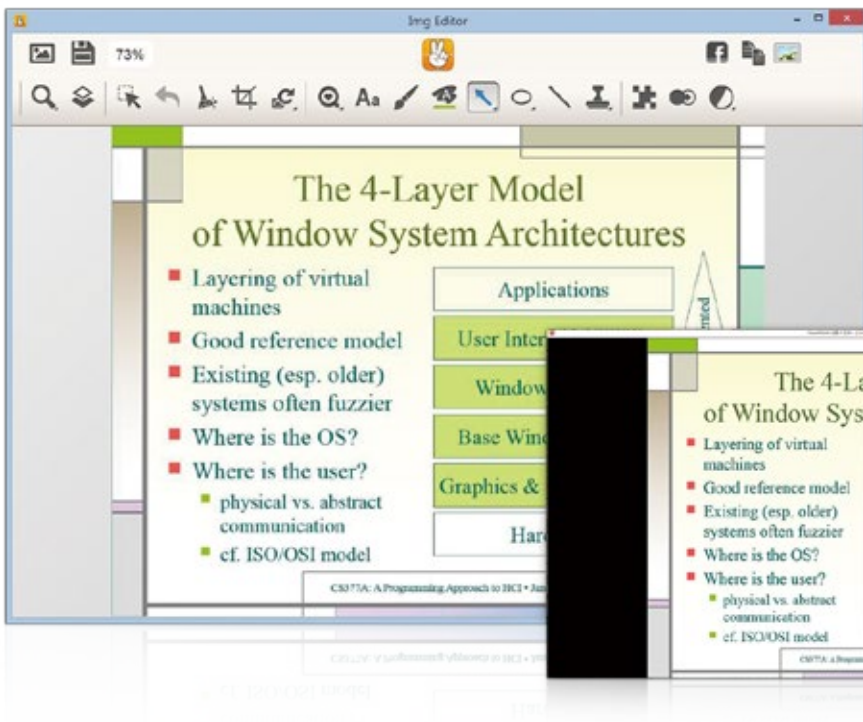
Img Editor

73%

The 4-Layer Model
of Window System Architectures

- Layering of virtual machines
- Good reference model
- Existing (esp. older) systems often fuzzier
- Where is the OS?
- Where is the user?
  - physical vs. abstract communication
  - cf. ISO/OSI model

Applications

User Inter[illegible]

Window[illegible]

Base Win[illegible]

Graphics & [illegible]

Har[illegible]

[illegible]ented

CS377A: A Programming Approach to HCI • Jan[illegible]

The 4-La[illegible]
of Window Sys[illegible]

- Layering of virtual machines
- Good reference model
- Existing (esp. older) systems often fuzzier
- Where is the OS?
- Where is the user?
  - physical vs. abstract communication
  - cf. ISO/OSI model

CS377A: A Program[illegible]